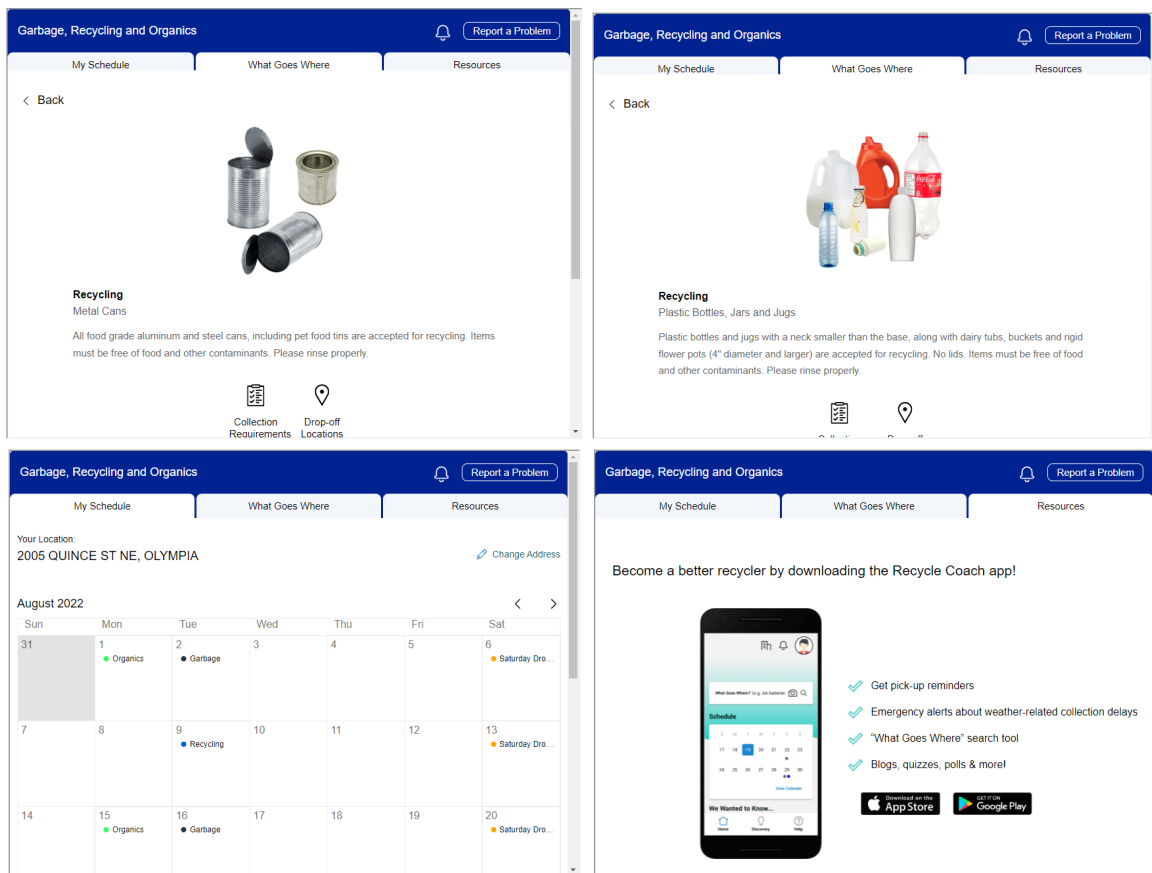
Garbage, Recycling and Organics

Report a Problem

My Schedule | What Goes Where | Resources

Back

Recycling
Metal Cans

All food grade aluminum and steel cans, including pet food tins are accepted for recycling. Items must be free of food and other contaminants. Please rinse properly.

Collection Requirements
Drop-off Locations

Garbage, Recycling and Organics

Report a Problem

My Schedule | What Goes Where | Resources

Back

Recycling
Plastic Bottles, Jars and Jugs

Plastic bottles and jugs with a neck smaller than the base, along with dairy tubs, buckets and rigid flower pots (4" diameter and larger) are accepted for recycling. No lids. Items must be free of food and other contaminants. Please rinse properly.

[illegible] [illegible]

Garbage, Recycling and Organics

Report a Problem

My Schedule | What Goes Where | Resources

Your Location:
2005 QUINCE ST NE, OLYMPIA

Change Address

August 2022

| Sun | Mon | Tue | Wed | Thu | Fri | Sat |
|---|---|---|---|---|---|---|
| 31 | 1 Organics | 2 Garbage | 3 | 4 | 5 | 6 Saturday Dro... |
| 7 | 8 | 9 Recycling | 10 | 11 | 12 | 13 Saturday Dro... |
| 14 | 15 Organics | 16 Garbage | 17 | 18 | 19 | 20 Saturday Dro... |

Garbage, Recycling and Organics

Report a Problem

My Schedule | What Goes Where | Resources

Become a better recycler by downloading the Recycle Coach app!

What Goes Where? (e.g. AA batteries)
Schedule
S M T W T F S
17 18 19 20 21 22 23
24 25 26 27 28 29 30
View Calendar
We Wanted to Know...
Home Discovery Help

Get pick-up reminders
Emergency alerts about weather-related collection delays
"What Goes Where" search tool
Blogs, quizzes, polls & more!

Download on the App Store
GET IT ON Google Play